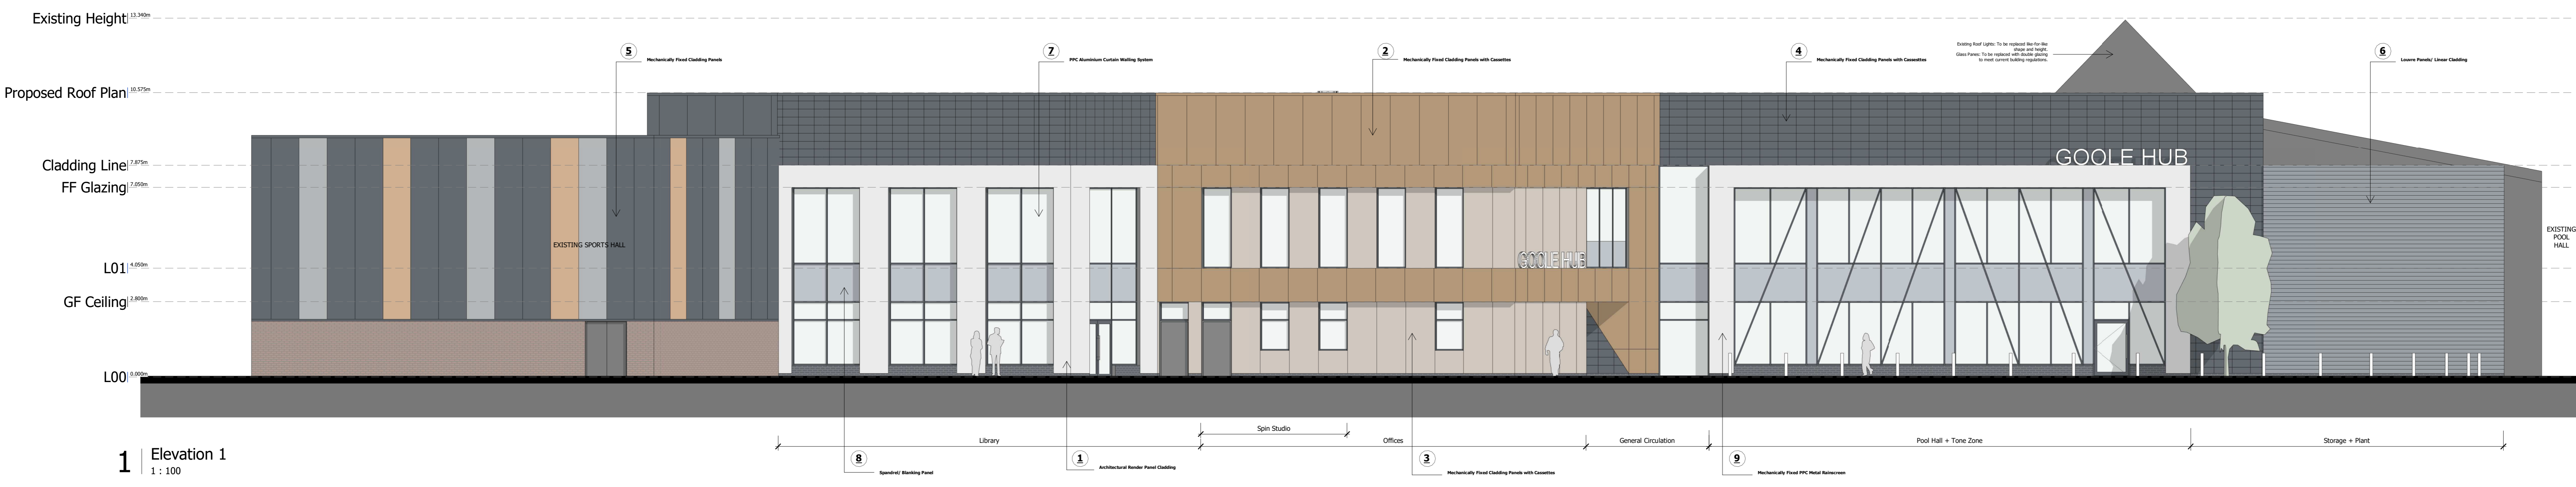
Existing Height 13.340m

Proposed Roof Plan 10.575m

Cladding Line 7.875m

FF Glazing 7.050m

L01 4.050m

GF Ceiling 2.800m

L00 0.000m

5 Mechanically Fixed Cladding Panels

7 PPC Aluminium Curtain Walling System

2 Mechanically Fixed Cladding Panels with Cassettes

4 Mechanically Fixed Cladding Panels with Cassettes

Existing Roof Lights: To be replaced like-for-like shape and height. Glass Panes: To be replaced with double glazing to meet current building regulations.

6 Louvre Panels/ Linear Cladding

GOOLE HUB

EXISTING SPORTS HALL

GOOLE HUB

EXISTING POOL HALL

Library

Spin Studio

Offices

General Circulation

Pool Hall + Tone Zone

Storage + Plant

8 Spandrel/ Blanking Panel

1 Architectural Render Panel Cladding

3 Mechanically Fixed Cladding Panels with Cassettes

9 Mechanically Fixed PPC Metal Rainscreen

1 Elevation 1
1 : 100